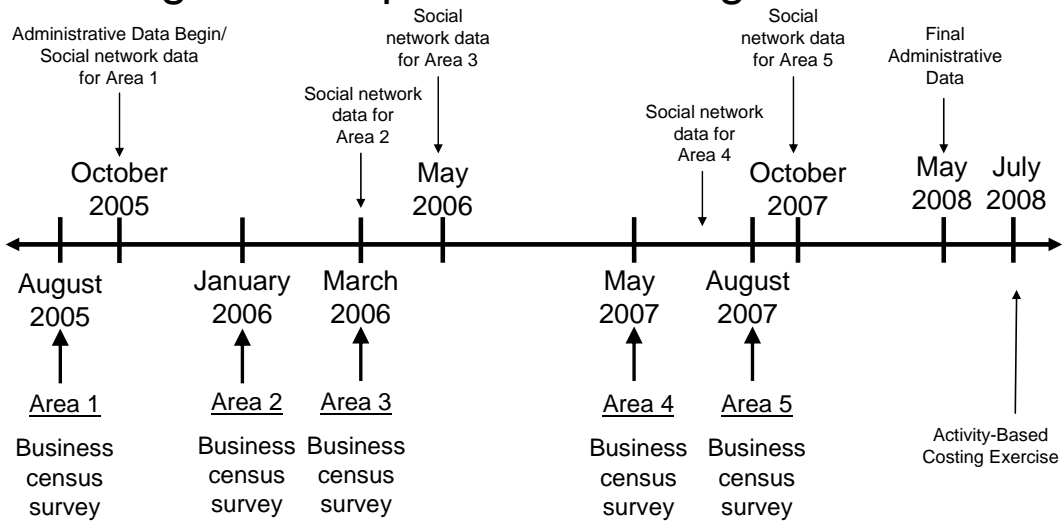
Administrative Data Begin/ Social network data for Area 1

Social network data for Area 2

Social network data for Area 3

Social network data for Area 4

Social network data for Area 5

Final Administrative Data

October 2005

May 2006

October 2007

May 2008

July 2008

August 2005

January 2006

March 2006

May 2007

August 2007

Area 1

Business census survey

Area 2

Business census survey

Area 3

Business census survey

Area 4

Business census survey

Area 5

Business census survey

Activity-Based Costing Exercise